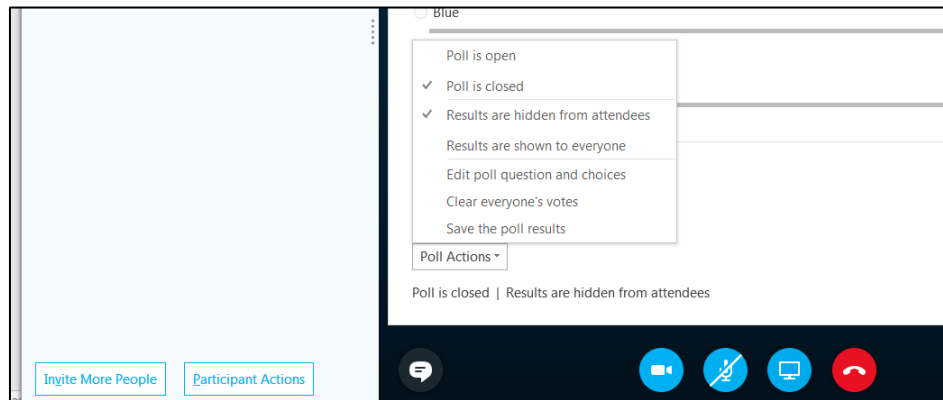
Blue

Poll is open
✓ Poll is closed
✓ Results are hidden from attendees
Results are shown to everyone
Edit poll question and choices
Clear everyone's votes
Save the poll results

Poll Actions

Poll is closed | Results are hidden from attendees

Invite More People
Participant Actions